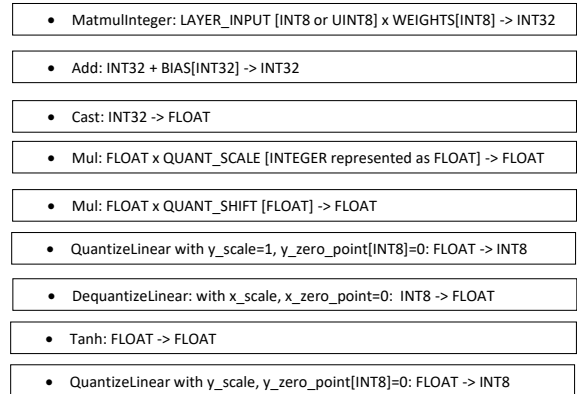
- MatmulInteger: LAYER_INPUT [INT8 or UINT8] x WEIGHTS[INT8] -> INT32

- Add: INT32 + BIAS[INT32] -> INT32

- Cast: INT32 -> FLOAT

- Mul: FLOAT x QUANT_SCALE [INTEGER represented as FLOAT] -> FLOAT

- Mul: FLOAT x QUANT_SHIFT [FLOAT] -> FLOAT

- QuantizeLinear with y_scale=1, y_zero_point[INT8]=0: FLOAT -> INT8

- DequantizeLinear: with x_scale, x_zero_point=0: INT8 -> FLOAT

- Tanh: FLOAT -> FLOAT

- QuantizeLinear with y_scale, y_zero_point[INT8]=0: FLOAT -> INT8